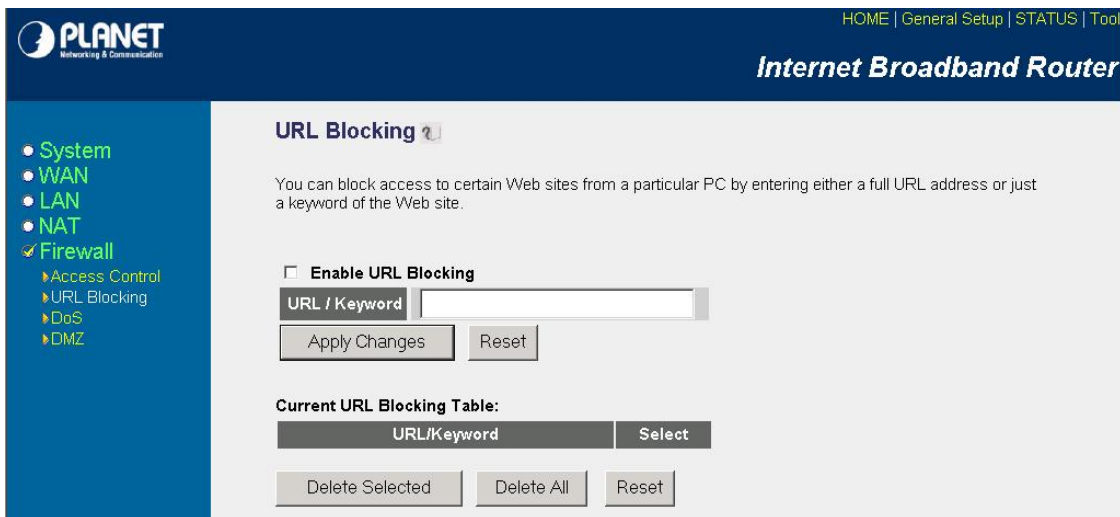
PLANET
Networking & Communication

HOME | General Setup | STATUS | Tool

Internet Broadband Router

System
WAN
LAN
NAT
Firewall
Access Control
URL Blocking
DoS
DMZ

URL Blocking

You can block access to certain Web sites from a particular PC by entering either a full URL address or just a keyword of the Web site.

Enable URL Blocking

| URL / Keyword | |
|---|---|

Apply Changes    Reset

Current URL Blocking Table:

| URL/Keyword | Select |
|---|---|

Delete Selected    Delete All    Reset